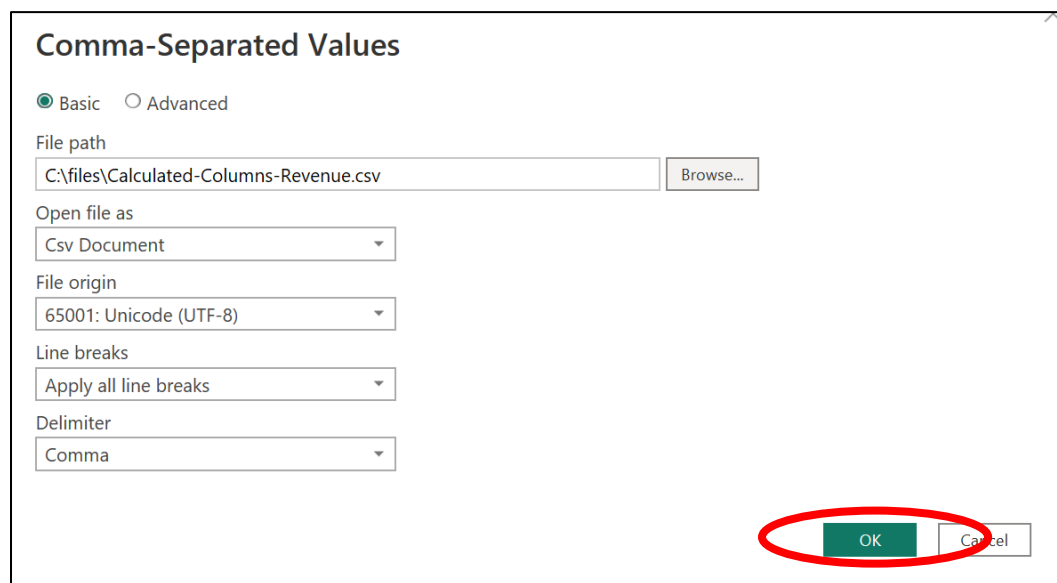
Comma-Separated Values

Basic Advanced

File path

C:\files\Calculated-Columns-Revenue.csv

Browse...

Open file as

Csv Document

File origin

65001: Unicode (UTF-8)

Line breaks

Apply all line breaks

Delimiter

Comma

OK

Cancel